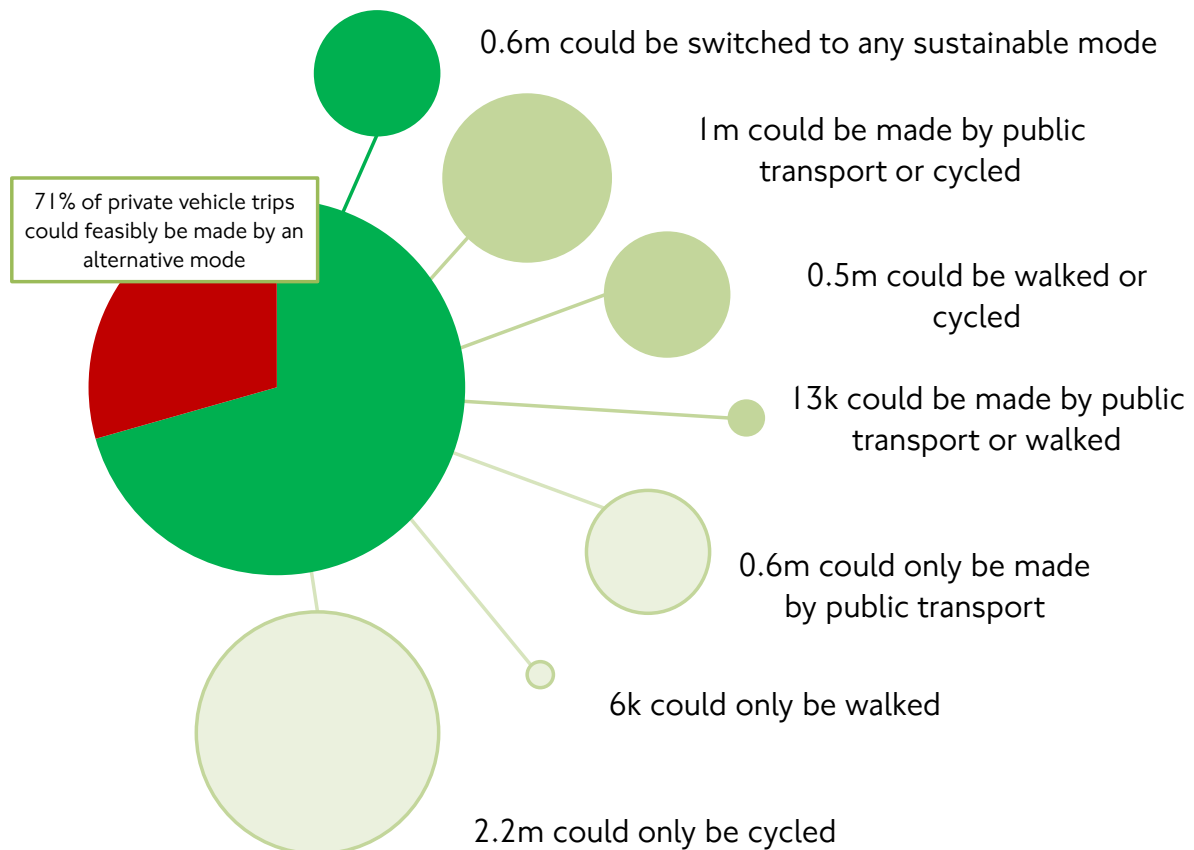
71% of private vehicle trips could feasibly be made by an alternative mode

0.6m could be switched to any sustainable mode

1m could be made by public transport or cycled

0.5m could be walked or cycled

13k could be made by public transport or walked

0.6m could only be made by public transport

6k could only be walked

2.2m could only be cycled